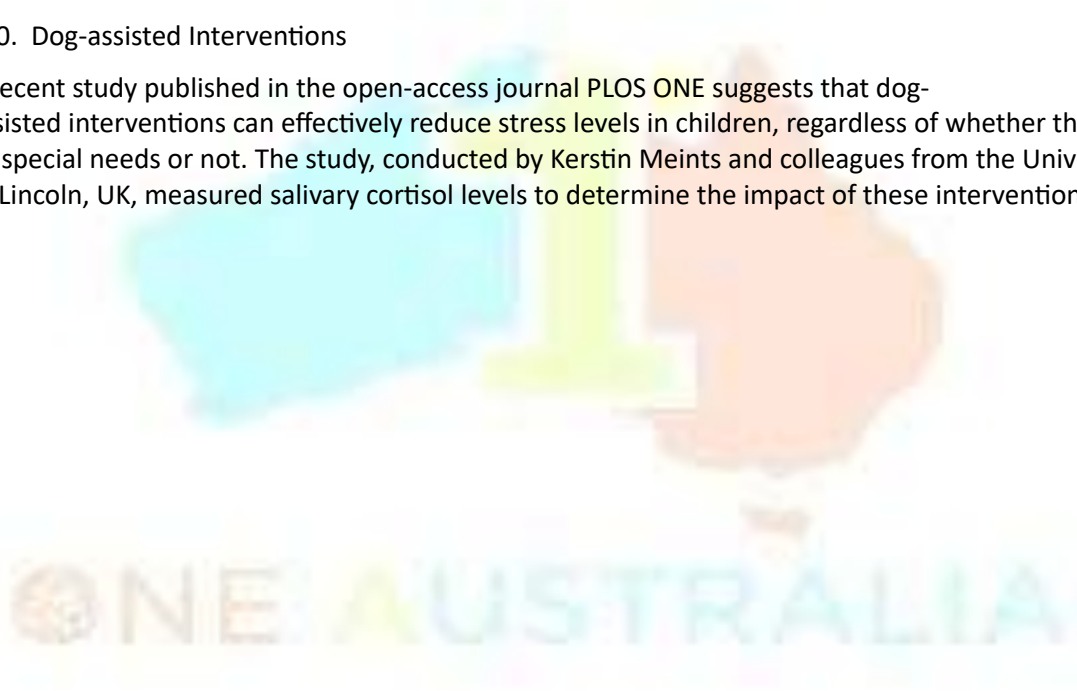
0. Dog-assisted Interventions

ecent study published in the open-access journal PLOS ONE suggests that dog-sisted interventions can effectively reduce stress levels in children, regardless of whether th special needs or not. The study, conducted by Kerstin Meints and colleagues from the Univ Lincoln, UK, measured salivary cortisol levels to determine the impact of these interventio

ONE AUSTRALIA